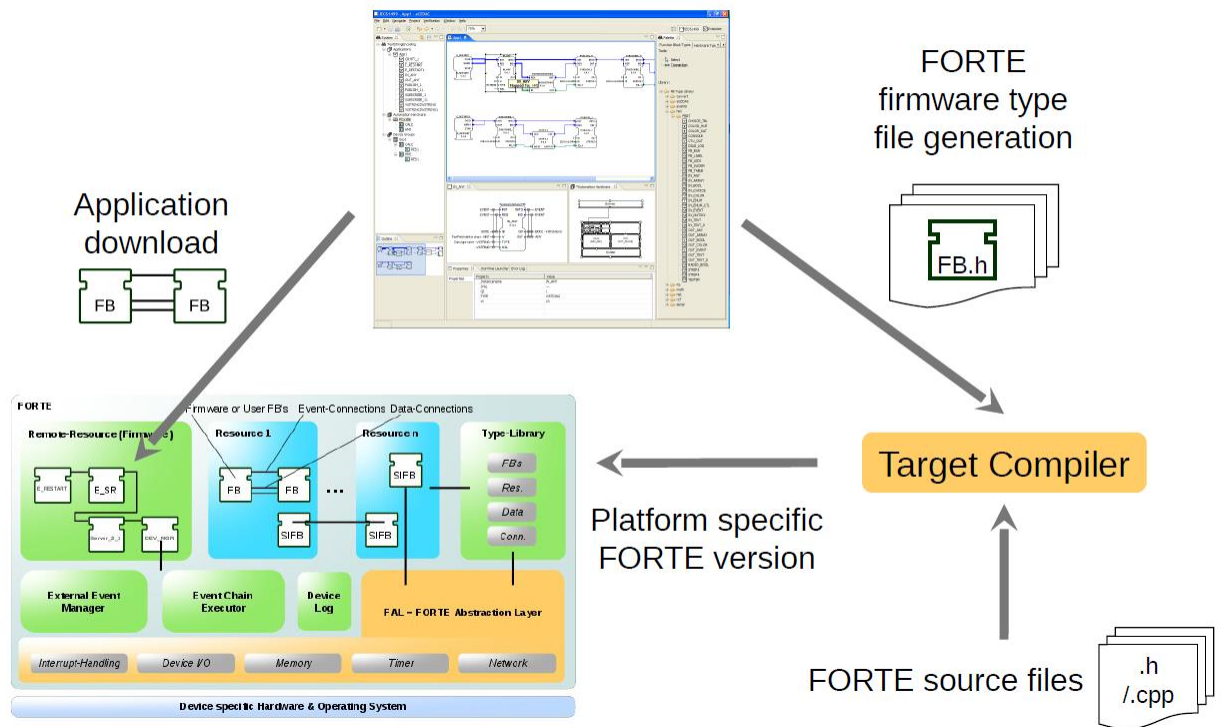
FORTE firmware type file generation

FB.h

Application download

FB FB

FORTE

Firmware or User FB's Event-Connections Data-Connections

Remote-Resource (Firmware)

E_RESTART E_SR

Server_0_1 DEV_MGR

Resource 1

FB FB

SIFB

...

Resource n

SIFB

SIFB

Type-Library

FBs

Res.

Data

Conn.

External Event Manager

Event Chain Executor

Device Log

FAL – FORTE Abstraction Layer

Interrupt-Handling

Device I/O

Memory

Timer

Network

Device specific Hardware & Operating System

Target Compiler

Platform specific FORTE version

FORTE source files

.h /.cpp